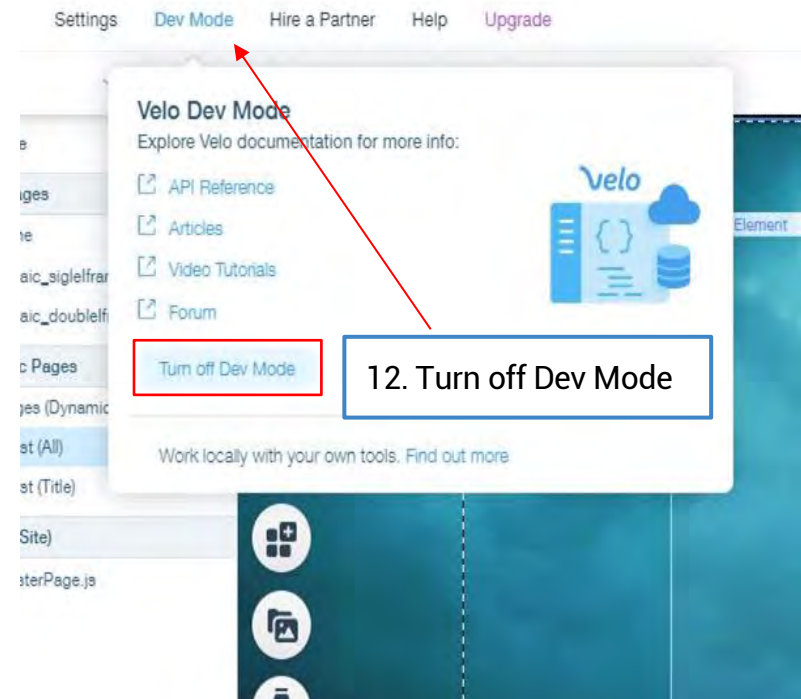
Settings Dev Mode Hire a Partner Help Upgrade

Velo Dev Mode

Explore Velo documentation for more info:

API Reference

Articles

Video Tutorials

Forum

Turn off Dev Mode

12. Turn off Dev Mode

Work locally with your own tools. Find out more

Velo

Element

e

ges

ne

aic_siglelfran

aic_doublelf

c Pages

ges (Dynamic

st (All)

st (Title)

Site)

sterPage.js